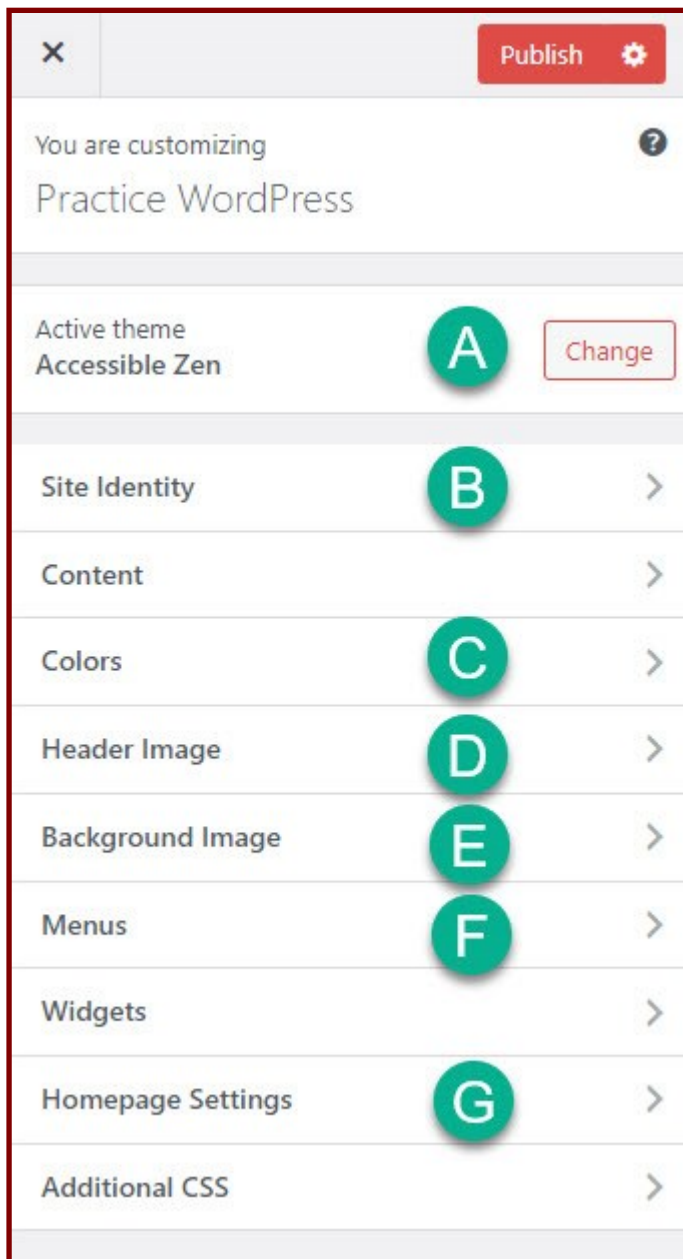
×

Publish

You are customizing
Practice WordPress

?

Active theme
Accessible Zen

A

Change

Site Identity

B

Content

Colors

C

Header Image

D

Background Image

E

Menus

F

Widgets

Homepage Settings

G

Additional CSS